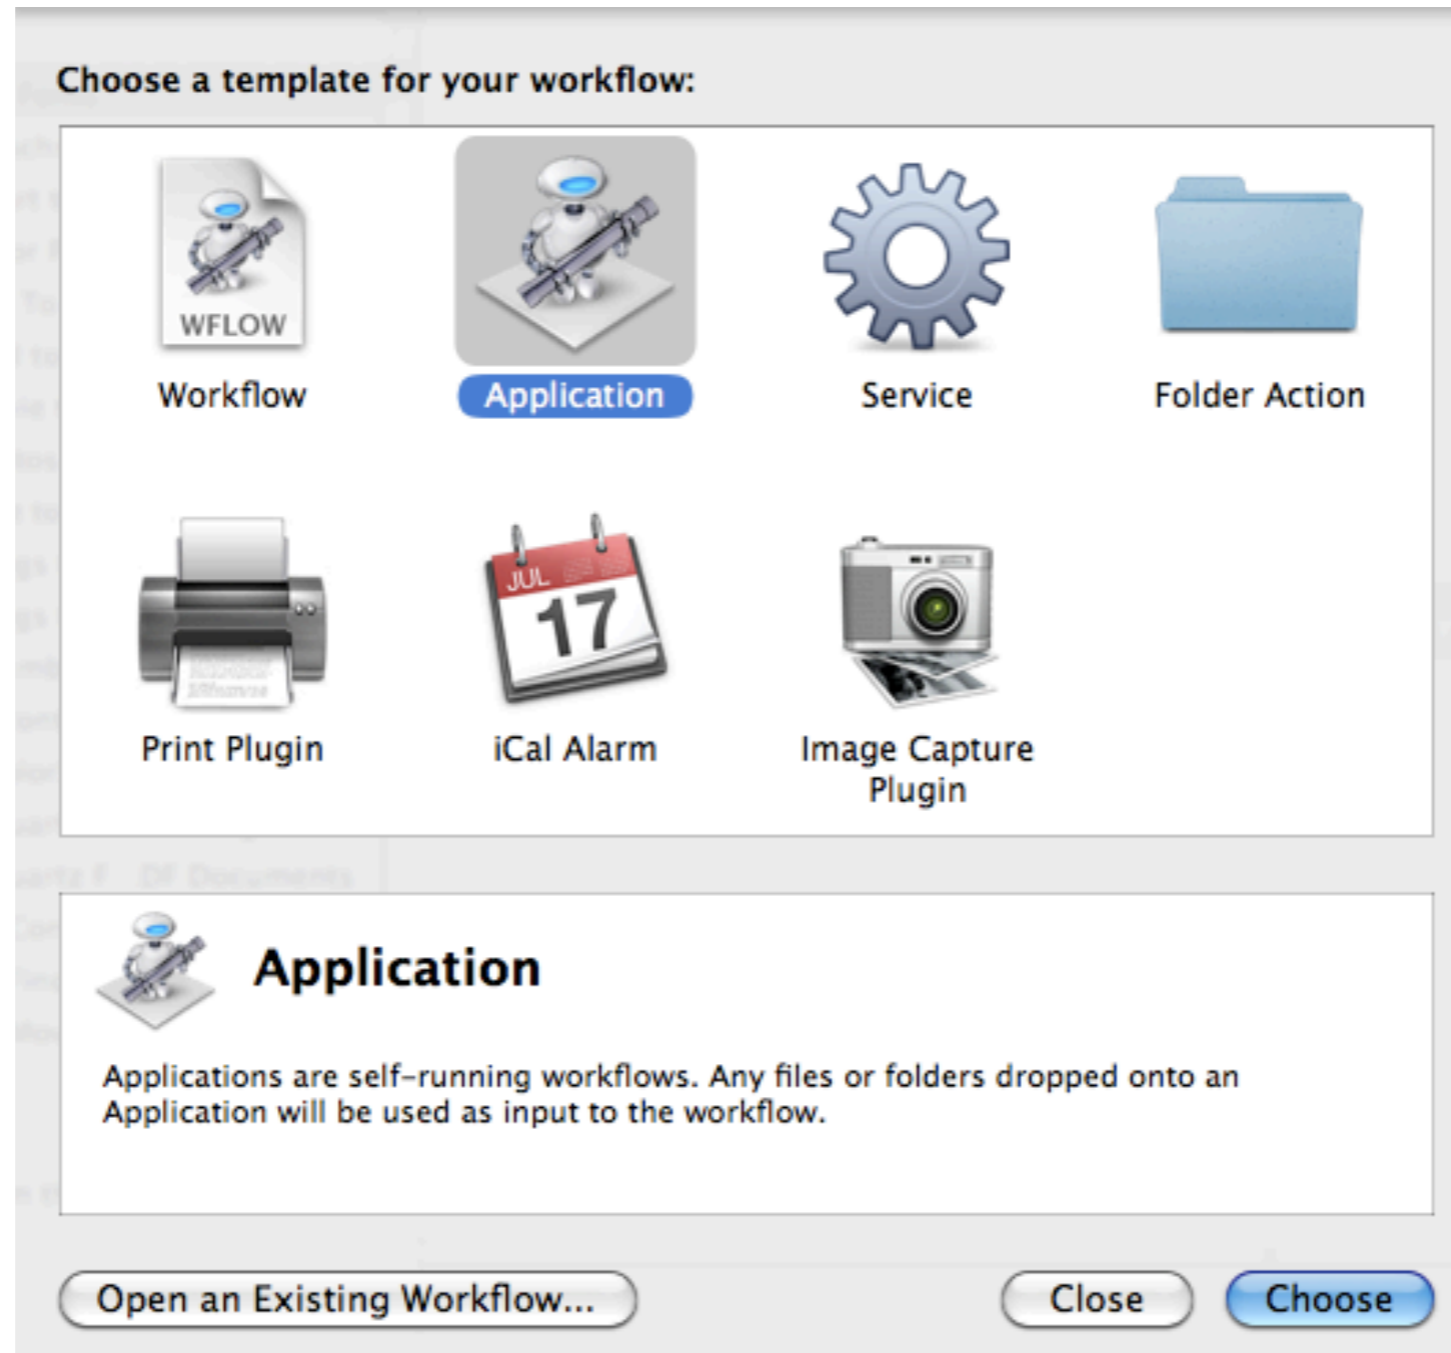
Choose a template for your workflow:

WFLOW

Workflow

Application

Service

Folder Action

Print Plugin

JUL

17

iCal Alarm

Image Capture Plugin

Application

Applications are self-running workflows. Any files or folders dropped onto an Application will be used as input to the workflow.

Open an Existing Workflow...

Close

Choose